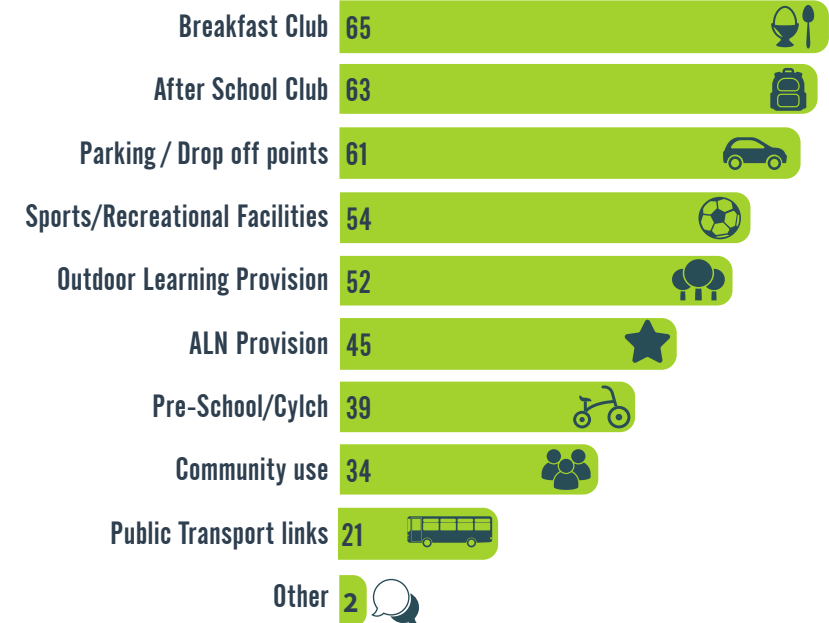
Breakfast Club 65

After School Club 63

Parking / Drop off points 61

Sports/Recreational Facilities 54

Outdoor Learning Provision 52

ALN Provision 45

Pre-School/Cylch 39

Community use 34

Public Transport links 21

Other 2